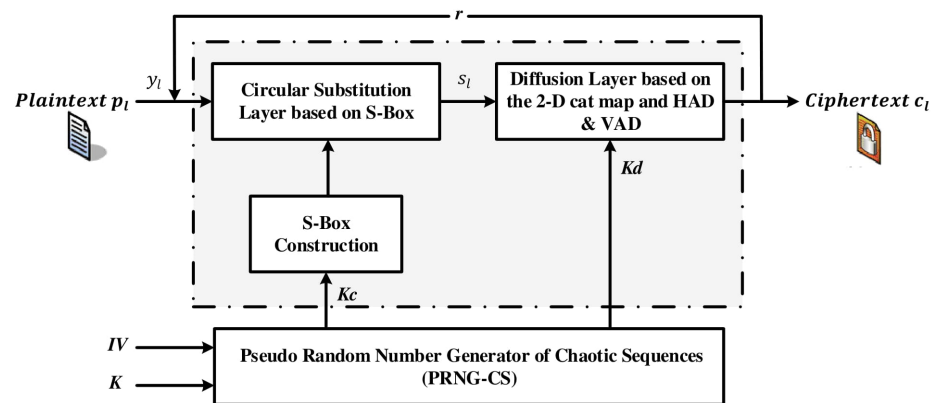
$r$

Plaintext $p_l$

$y_l$

Circular Substitution Layer based on S-Box

$s_l$

Diffusion Layer based on the 2-D cat map and HAD & VAD

Ciphertext $c_l$

S-Box Construction

Kd

Kc

IV

K

Pseudo Random Number Generator of Chaotic Sequences (PRNG-CS)